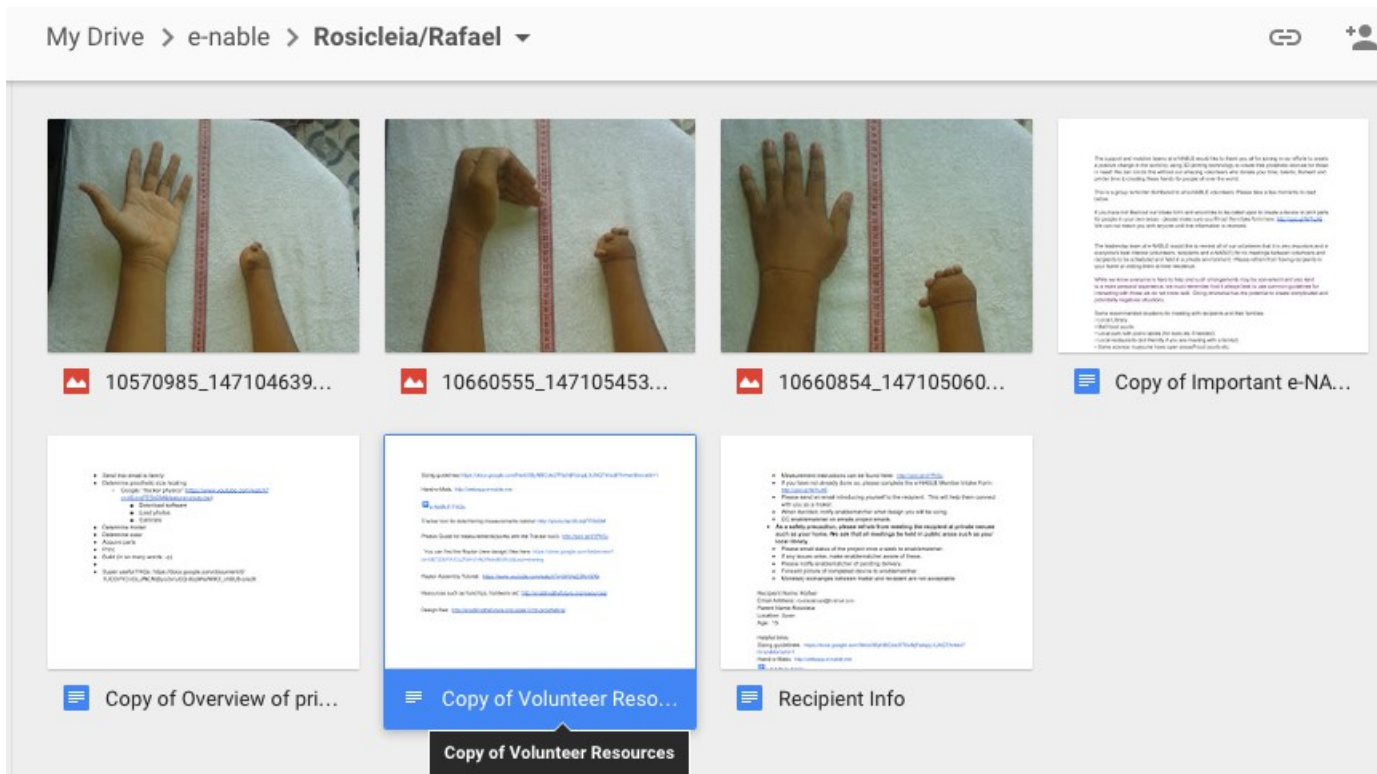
My Drive > e-nable > Rosicleia/Rafael

10570985_147104639...

10660555_147105453...

10660854_147105060...

Copy of Important e-NA...

Copy of Overview of pri...

Copy of Volunteer Reso...

Recipient Info

Copy of Volunteer Resources